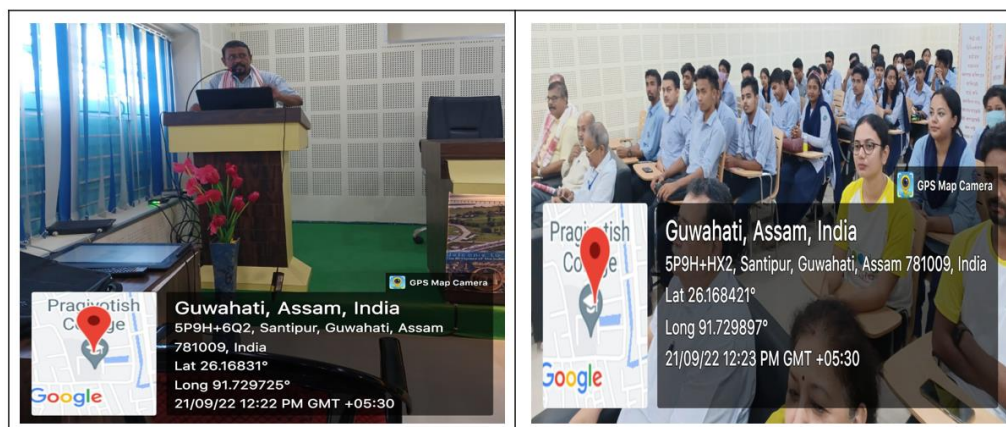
GPS Map Camera

Pragjyotish College

Google

Guwahati, Assam, India

5P9H+6Q2, Santipur, Guwahati, Assam 781009, India

Lat 26.16831°

Long 91.729725°

21/09/22 12:22 PM GMT +05:30

GPS Map Camera

Pragjyotish College

Google

Guwahati, Assam, India

5P9H+HX2, Santipur, Guwahati, Assam 781009, India

Lat 26.168421°

Long 91.729897°

21/09/22 12:23 PM GMT +05:30